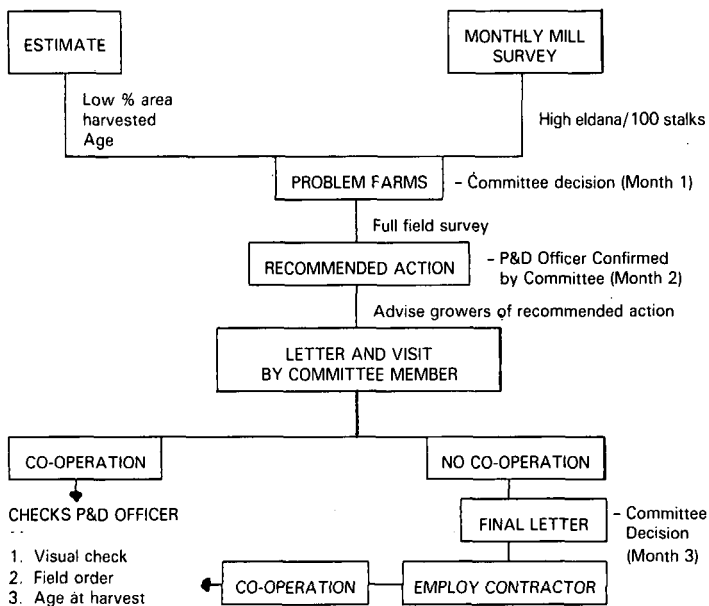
ESTIMATE

MONTHLY MILL SURVEY

Low % area harvested Age

High eldana/100 stalks

PROBLEM FARMS

- Committee decision (Month 1)

Full field survey

RECOMMENDED ACTION

- P&D Officer Confirmed by Committee (Month 2)

Advise growers of recommended action

LETTER AND VISIT BY COMMITTEE MEMBER

CO-OPERATION

NO CO-OPERATION

CHECKS P&D OFFICER

1. Visual check
2. Field order
3. Age at harvest

FINAL LETTER

- Committee Decision (Month 3)

CO-OPERATION

EMPLOY CONTRACTOR